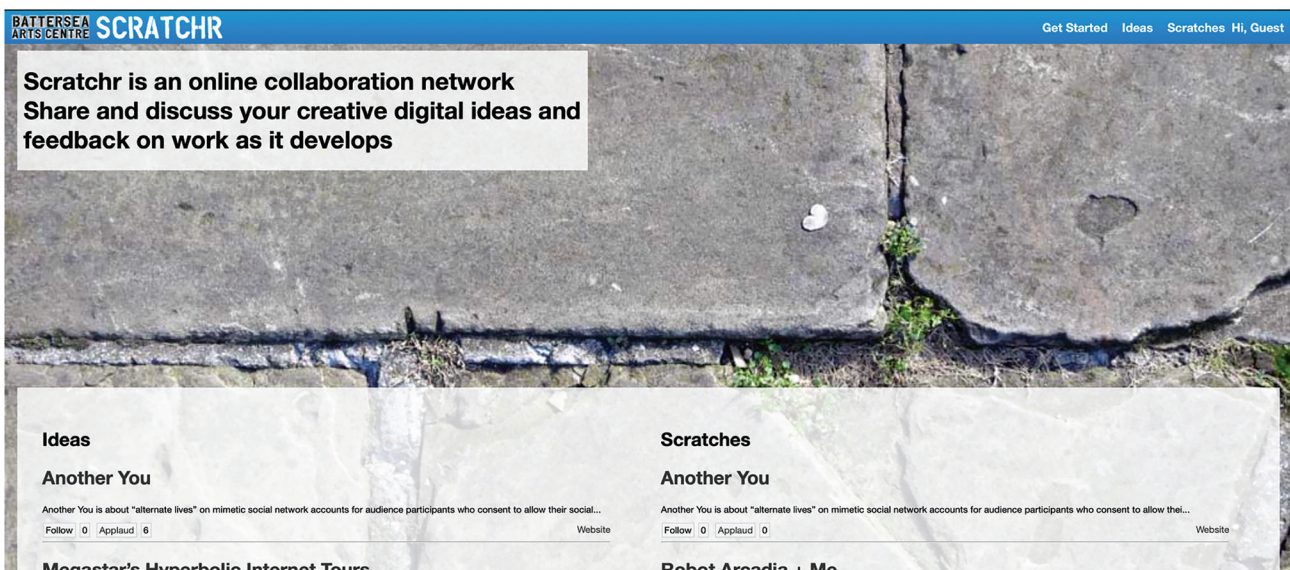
BATTERSEA ARTS CENTRE SCRATCHR

Get Started Ideas Scratches Hi, Guest

Scratchr is an online collaboration network
Share and discuss your creative digital ideas and feedback on work as it develops

Ideas

Another You

Another You is about "alternate lives" on mimetic social network accounts for audience participants who consent to allow their social...

Follow 0 Applaud 6 Website

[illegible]

Scratches

Another You

Another You is about "alternate lives" on mimetic social network accounts for audience participants who consent to allow thei...

Follow 0 Applaud 0 Website

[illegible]